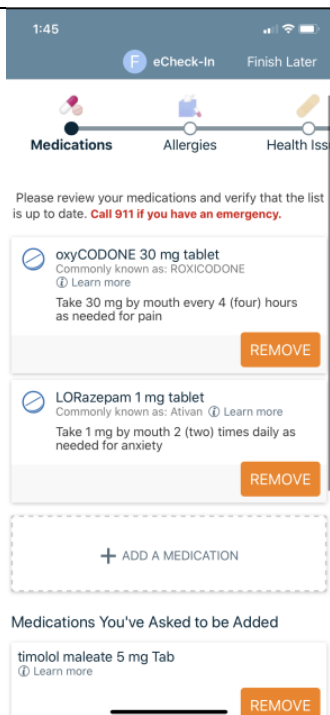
1:45

F eCheck-In Finish Later

Medications Allergies Health Iss

Please review your medications and verify that the list is up to date. Call 911 if you have an emergency.

oxyCODONE 30 mg tablet
Commonly known as: ROXICODONE
ⓘ Learn more
Take 30 mg by mouth every 4 (four) hours as needed for pain

REMOVE

LORazepam 1 mg tablet
Commonly known as: Ativan ⓘ Learn more
Take 1 mg by mouth 2 (two) times daily as needed for anxiety

REMOVE

+ ADD A MEDICATION

Medications You've Asked to be Added

timolol maleate 5 mg Tab
ⓘ Learn more

REMOVE